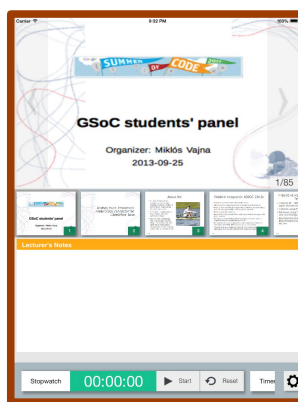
Carrier
9:32 PM
100%

SUMMER OF CODE 2013

GSoC students' panel

Organizer: Miklós Vajna
2013-09-25

1/85

GSoC students' panel
1
2
About Me
3
Student mergers in GSoC 2013
4

Lecturer's Notes

Stopwatch
00:00:00
Start
Reset
Timer